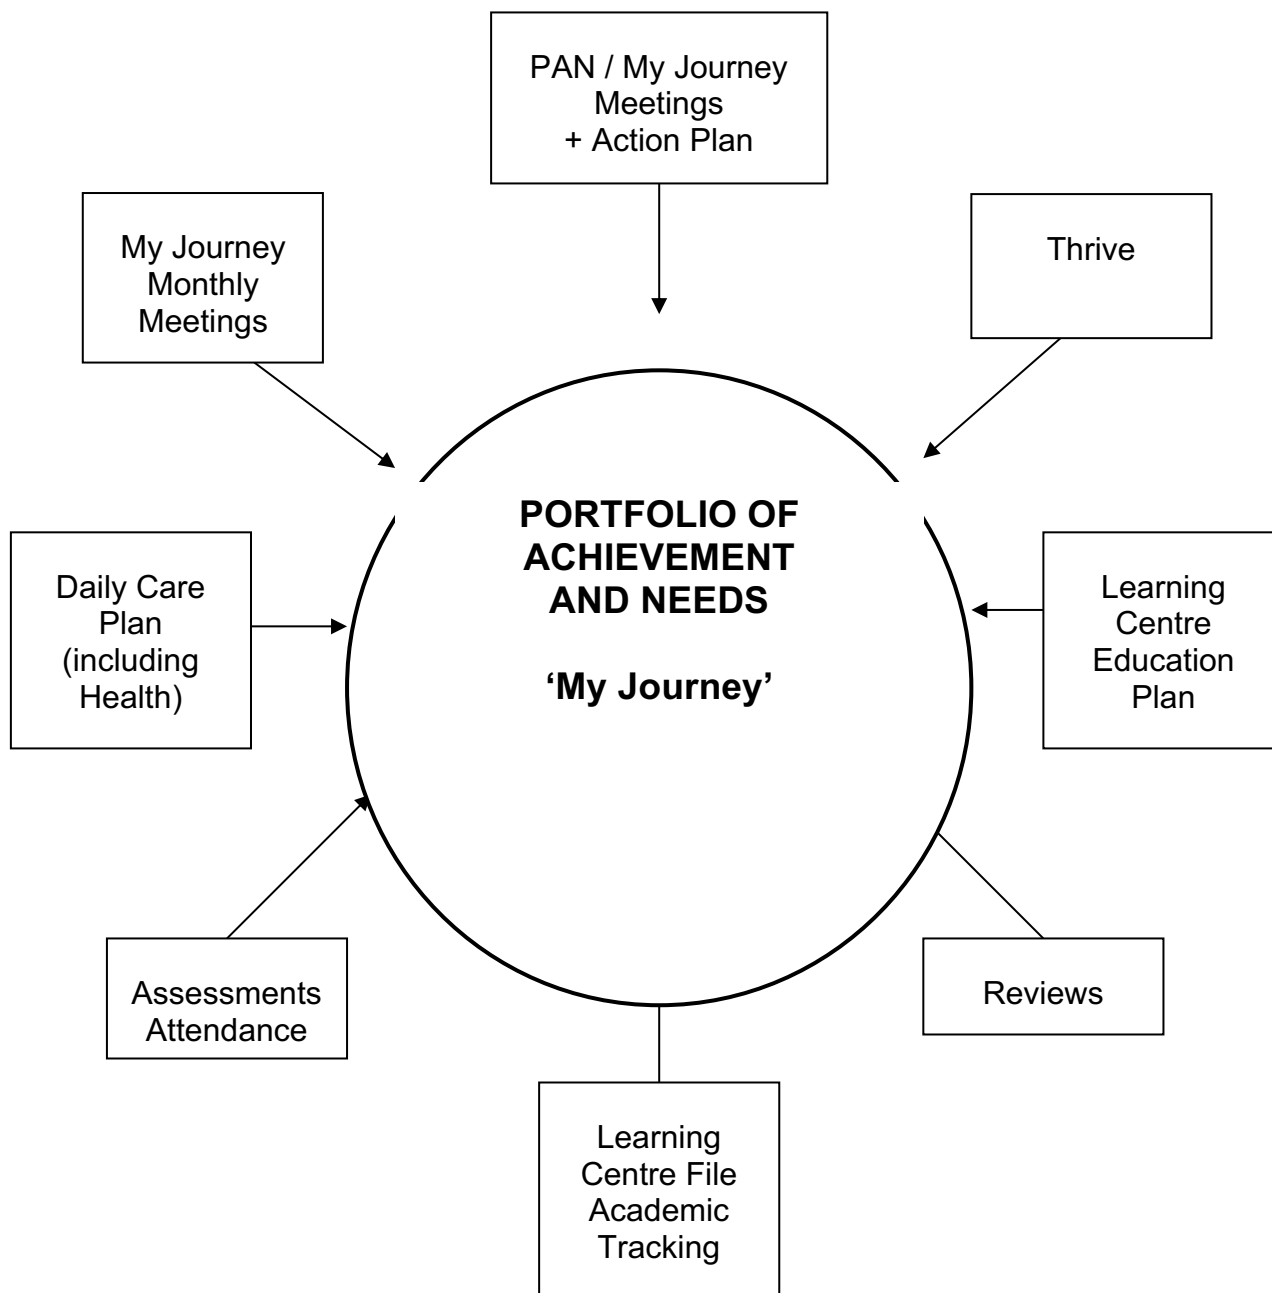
PAN / My Journey Meetings + Action Plan

My Journey Monthly Meetings

Thrive

PORTFOLIO OF ACHIEVEMENT AND NEEDS

'My Journey'

Daily Care Plan (including Health)

Learning Centre Education Plan

Assessments Attendance

Reviews

Learning Centre File Academic Tracking